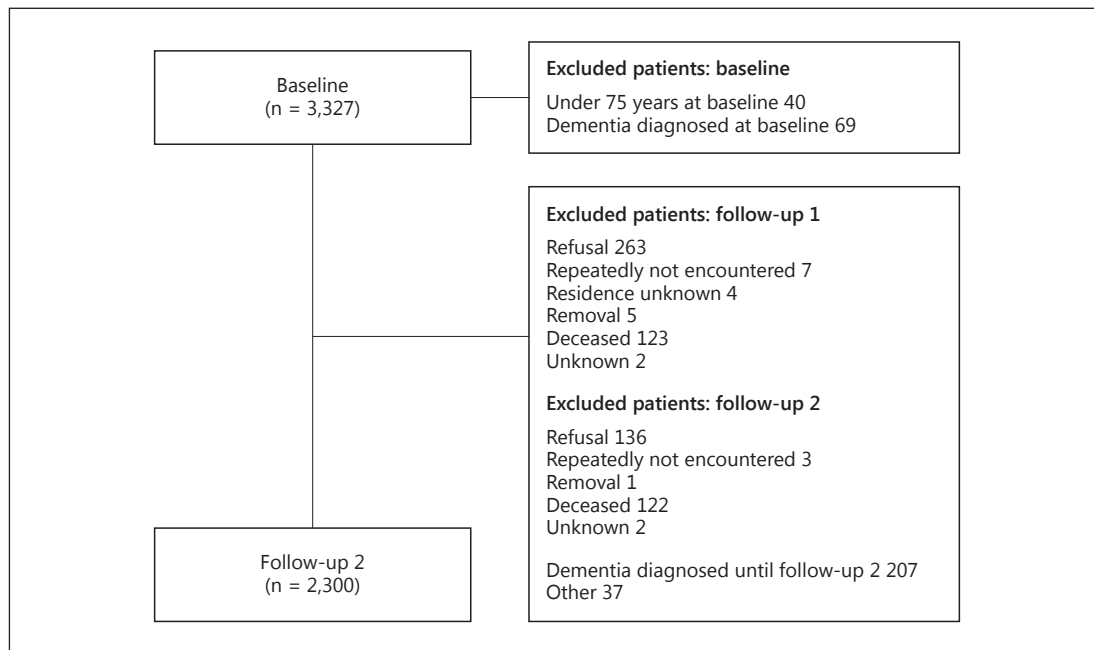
Baseline
(n = 3,327)

**Excluded patients: baseline**

Under 75 years at baseline 40
Dementia diagnosed at baseline 69

**Excluded patients: follow-up 1**

Refusal 263
Repeatedly not encountered 7
Residence unknown 4
Removal 5
Deceased 123
Unknown 2

**Excluded patients: follow-up 2**

Refusal 136
Repeatedly not encountered 3
Removal 1
Deceased 122
Unknown 2

Dementia diagnosed until follow-up 2 207
Other 37

Follow-up 2
(n = 2,300)